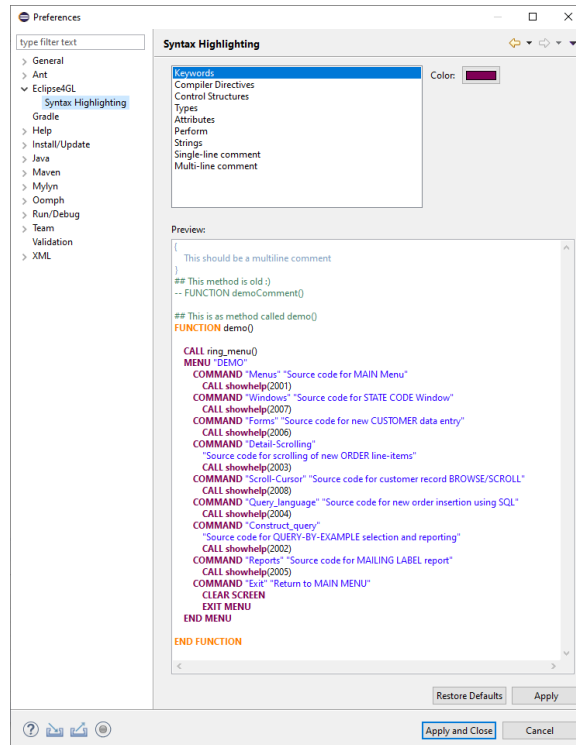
Preferences

type filter text

General
Ant
Eclipse4GL
Syntax Highlighting
Gradle
Help
Install/Update
Java
Maven
Mylyn
Oomph
Run/Debug
Team
Validation
XML

Syntax Highlighting

Keywords
Compiler Directives
Control Structures
Types
Attributes
Perform
Strings
Single-line comment
Multi-line comment

Color:

Preview:

{
This should be a multiline comment
}
## This method is old :)
-- FUNCTION demoComment()

## This is as method called demo()
FUNCTION demo()

CALL ring_menu()
MENU "DEMO"
COMMAND "Menus" "Source code for MAIN Menu"
CALL showhelp(2001)
COMMAND "Windows" "Source code for STATE CODE Window"
CALL showhelp(2007)
COMMAND "Forms" "Source code for new CUSTOMER data entry"
CALL showhelp(2006)
COMMAND "Detail-Scrolling"
"Source code for scrolling of new ORDER line-items"
CALL showhelp(2003)
COMMAND "Scroll-Cursor" "Source code for customer record BROWSE/SCROLL"
CALL showhelp(2008)
COMMAND "Query_language" "Source code for new order insertion using SQL"
CALL showhelp(2004)
COMMAND "Construct_query"
"Source code for QUERY-BY-EXAMPLE selection and reporting"
CALL showhelp(2002)
COMMAND "Reports" "Source code for MAILING LABEL report"
CALL showhelp(2005)
COMMAND "Exit" "Return to MAIN MENU"
CLEAR SCREEN
EXIT MENU
END MENU

END FUNCTION

Restore Defaults
Apply

Apply and Close
Cancel